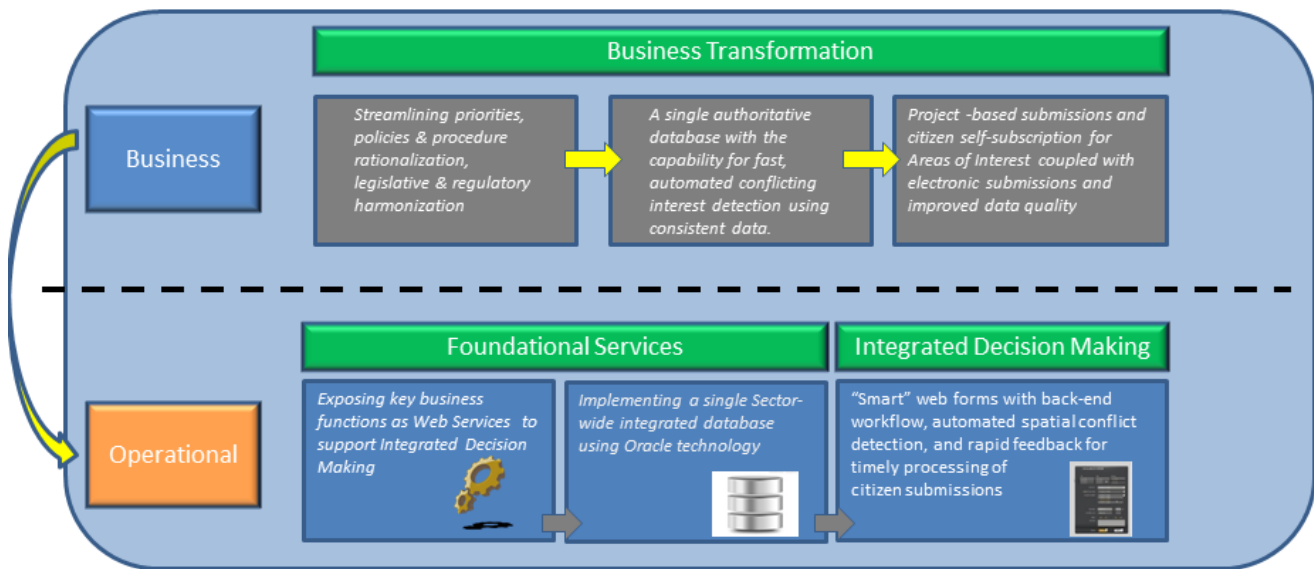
Business Transformation

Business

Streamlining priorities, policies & procedure rationalization, legislative & regulatory harmonization

A single authoritative database with the capability for fast, automated conflicting interest detection using consistent data.

Project -based submissions and citizen self-subscription for Areas of Interest coupled with electronic submissions and improved data quality

Foundational Services

Integrated Decision Making

Operational

Exposing key business functions as Web Services to support Integrated Decision Making

Implementing a single Sector-wide integrated database using Oracle technology

"Smart" web forms with back-end workflow, automated spatial conflict detection, and rapid feedback for timely processing of citizen submissions